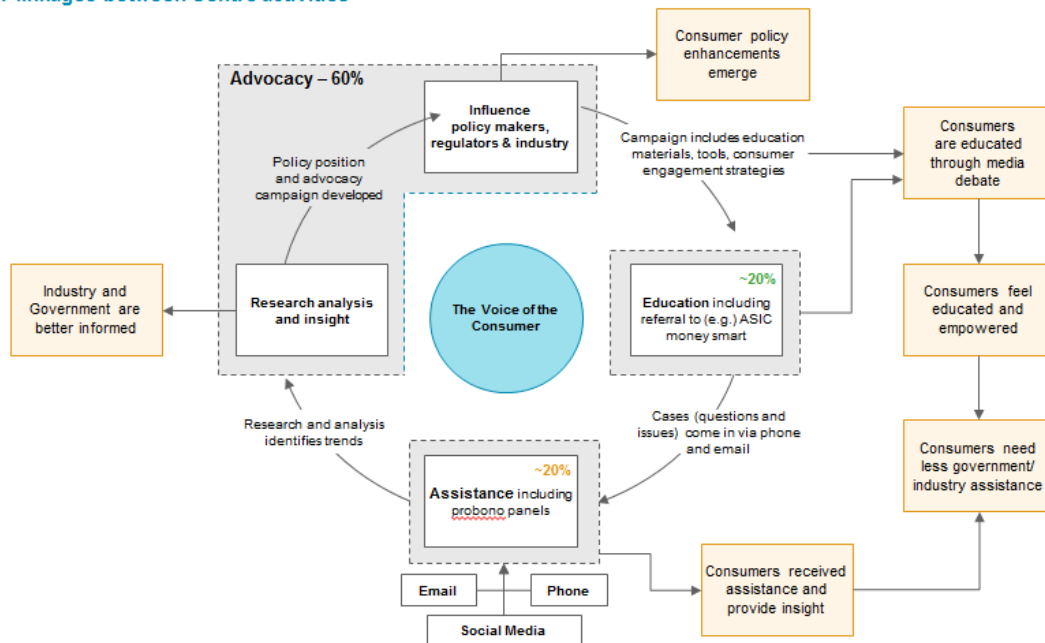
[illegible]

Advocacy – 60%

Influence policy makers, regulators & industry

Consumer policy enhancements emerge

Policy position and advocacy campaign developed

Campaign includes education materials, tools, consumer engagement strategies

Consumers are educated through media debate

Industry and Government are better informed

Research analysis and insight

The Voice of the Consumer

~20%

Education including referral to (e.g.) ASIC money smart

Consumers feel educated and empowered

Research and analysis identifies trends

Cases (questions and issues) come in via phone and email

Consumers need less government/ industry assistance

~20%

Assistance including probono panels

Consumers received assistance and provide insight

Email

Phone

Social Media